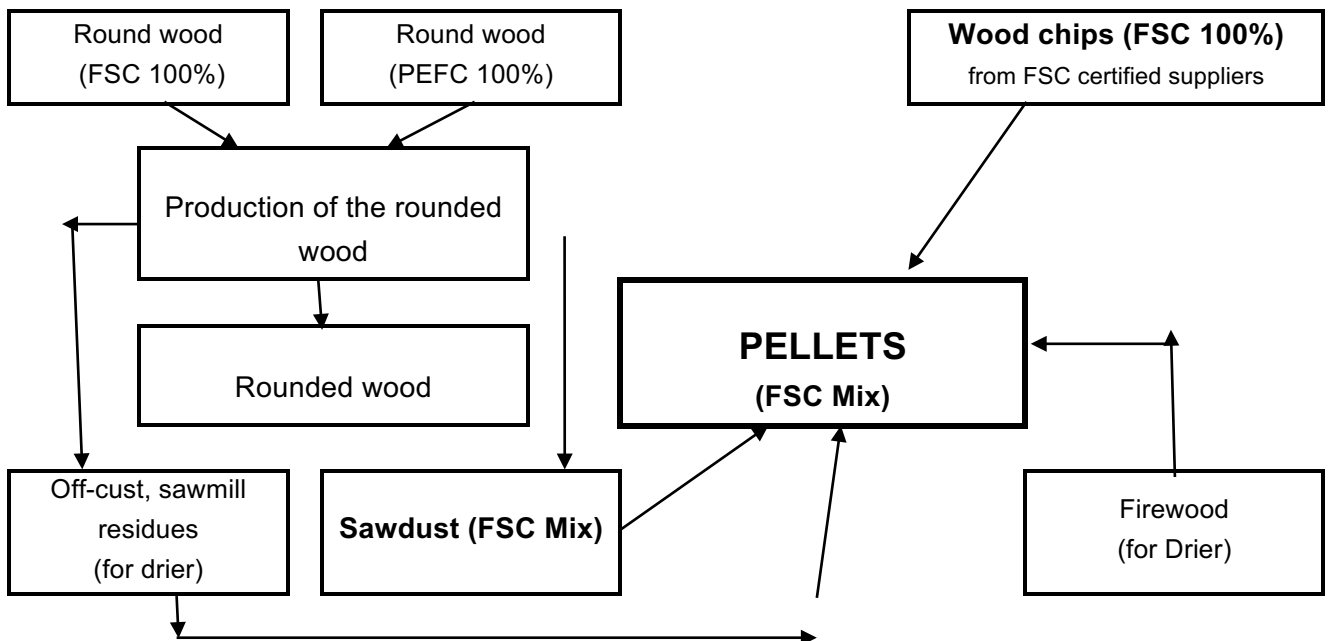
Round wood (FSC 100%)

Round wood (PEFC 100%)

**Wood chips (FSC 100%)** from FSC certified suppliers

Production of the rounded wood

Rounded wood

**PELLETS (FSC Mix)**

Off-cust, sawmill residues (for drier)

**Sawdust (FSC Mix)**

Firewood (for Drier)